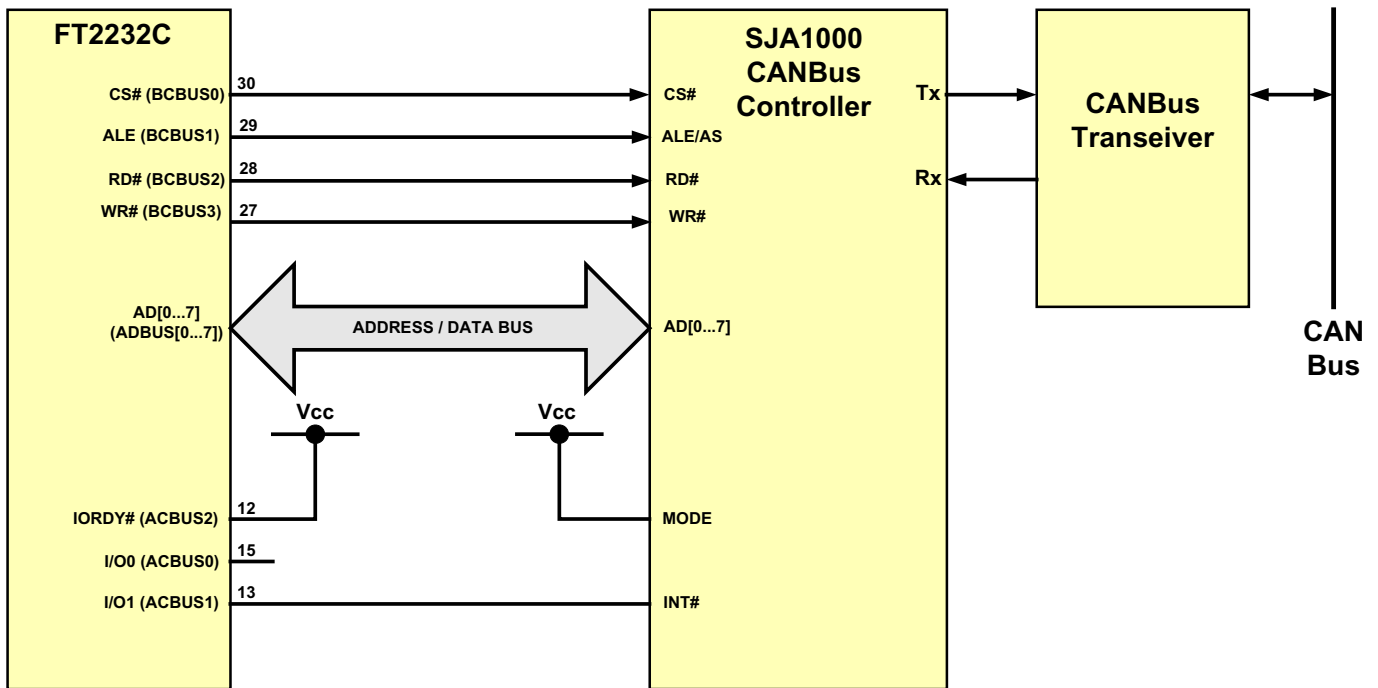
FT2232C

CS# (BCBUS0)
30
ALE (BCBUS1)
29
RD# (BCBUS2)
28
WR# (BCBUS3)
27

AD[0...7]
(ADBUS[0...7])

ADDRESS / DATA BUS

Vcc

Vcc

IORDY# (ACBUS2)
12
I/O0 (ACBUS0)
15
I/O1 (ACBUS1)
13

SJA1000
CANBus
Controller

CS#
ALE/AS
RD#
WR#
AD[0...7]
MODE
INT#

Tx
Rx

CANBus
Transeiver

CAN
Bus